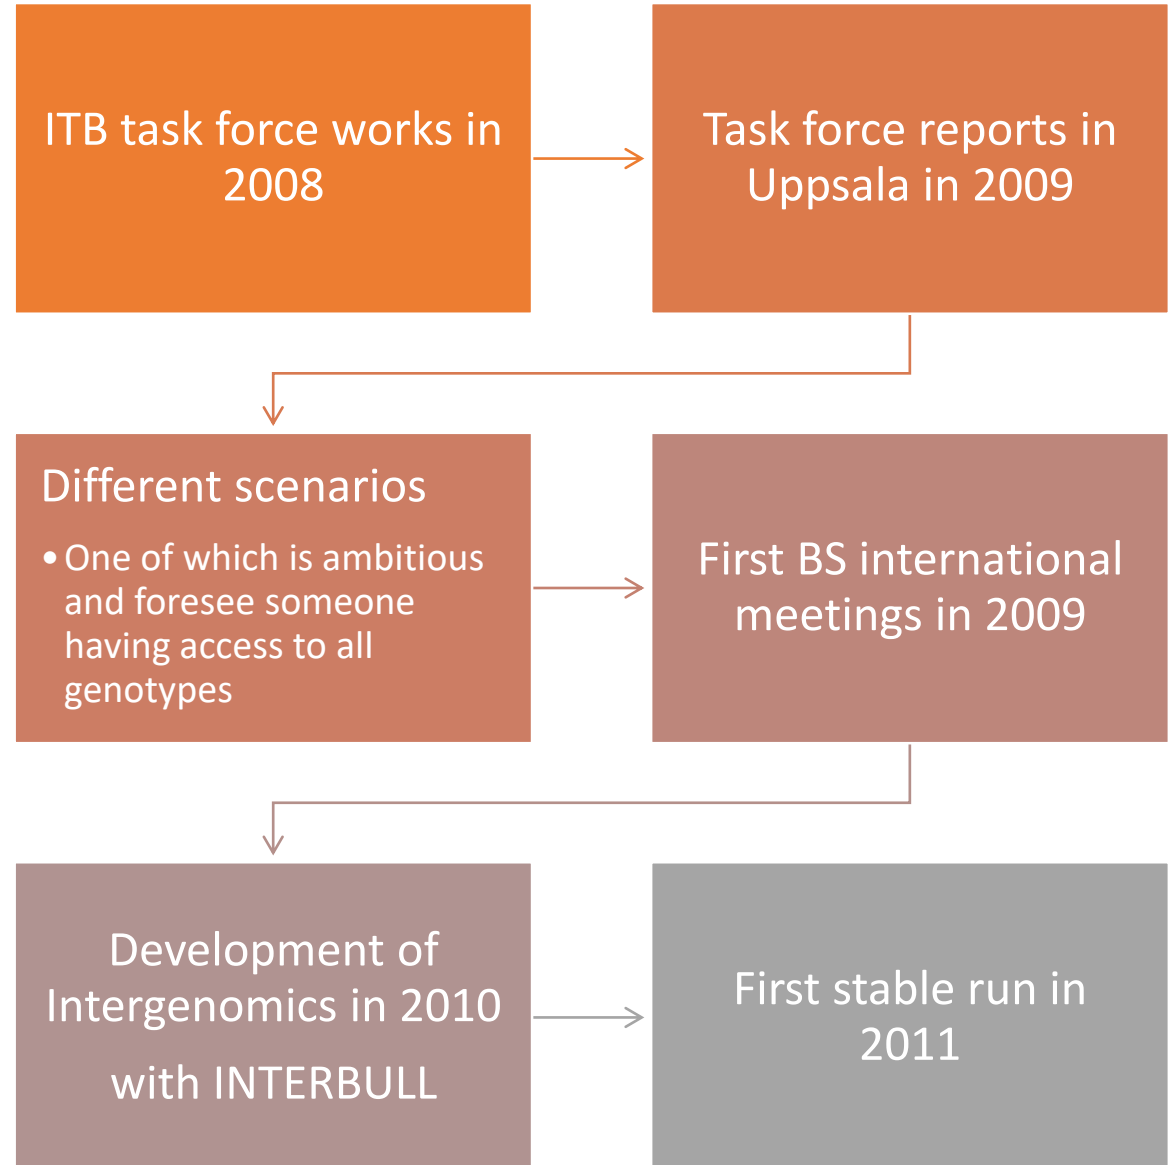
ITB task force works in 2008

Task force reports in Uppsala in 2009

Different scenarios

• One of which is ambitious and foresee someone having access to all genotypes

First BS international meetings in 2009

Development of Intergenomics in 2010

with INTERBULL

First stable run in 2011